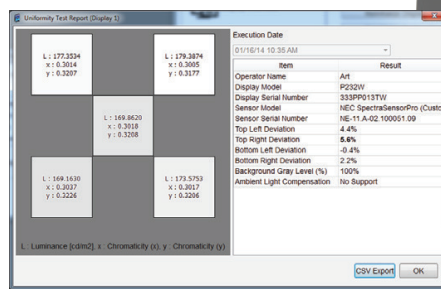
Uniformity Test Report (Display 1)

L : 177.3534
x : 0.3014
y : 0.3207

L : 179.3874
x : 0.3005
y : 0.3177

L : 169.8620
x : 0.3018
y : 0.3208

L : 169.1630
x : 0.3037
y : 0.3226

L : 173.5753
x : 0.3017
y : 0.3206

L : Luminance [cd/m2], x : Chromaticity (x), y : Chromaticity (y)

Execution Date

01/16/14 10:35 AM

| Item | Result |
|---|---|
| Operator Name | Art |
| Display Model | P232W |
| Display Serial Number | 333PP013TW |
| Sensor Model | NEC SpectraSensorPro (Custo |
| Sensor Serial Number | NE-11.A-02.100051.09 |
| Top Left Deviation | 4.4% |
| Top Right Deviation | 5.6% |
| Bottom Left Deviation | -0.4% |
| Bottom Right Deviation | 2.2% |
| Background Gray Level (%) | 100% |
| Ambient Light Compensation | No Support |

CSV Export

OK